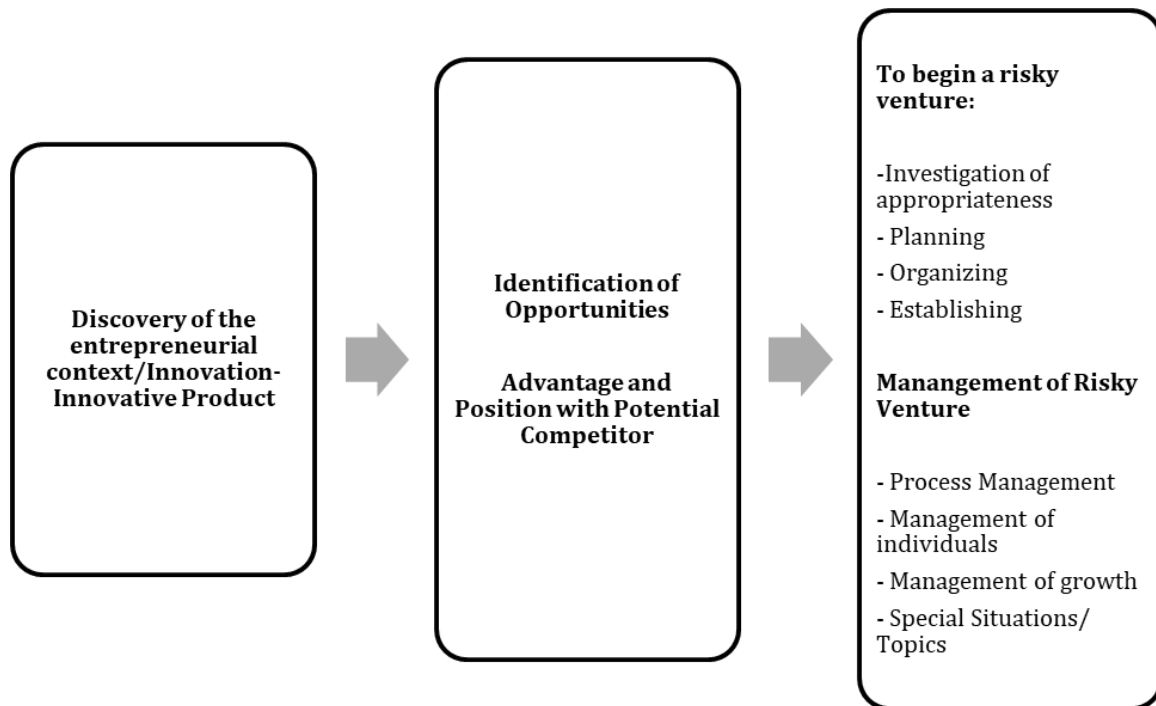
Discovery of the entrepreneurial context/Innovation-Innovative Product

Identification of Opportunities

Advantage and Position with Potential Competitor

To begin a risky venture:

-Investigation of appropriateness

- Planning

- Organizing

- Establishing

Manangement of Risky Venture

- Process Management

- Management of individuals

- Management of growth

- Special Situations/ Topics